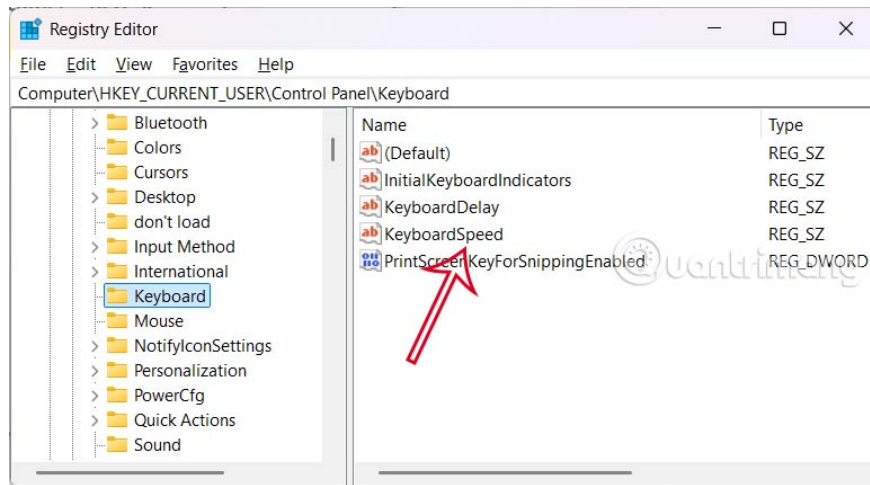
Registry Editor

File Edit View Favorites Help

Computer\HKEY_CURRENT_USER\Control Panel\Keyboard

Bluetooth
Colors
Cursors
Desktop
don't load
Input Method
International
Keyboard
Mouse
NotifyIconSettings
Personalization
PowerCfg
Quick Actions
Sound

| Name | Type |
|---|---|
| (Default) | REG_SZ |
| InitialKeyboardIndicators | REG_SZ |
| KeyboardDelay | REG_SZ |
| KeyboardSpeed | REG_SZ |
| PrintScreenKeyForSnippingEnabled | REG_DWORD |

quantrimang